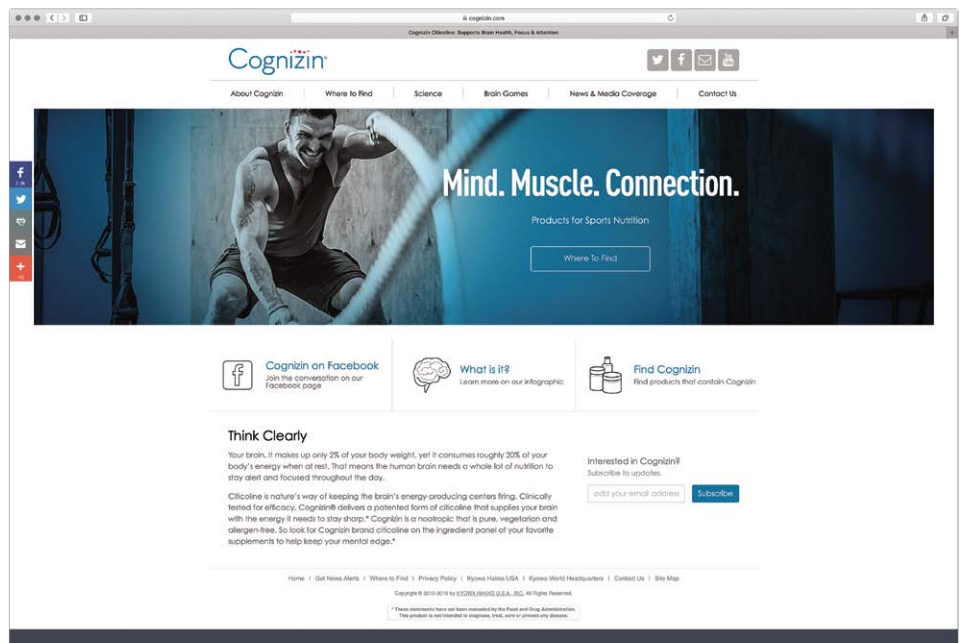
cognizin.com

Cognizin Citicoline: Supports Brain Health, Focus & Attention

Cognizin

About Cognizin | Where to Find | Science | Brain Games | News & Media Coverage | Contact Us

Mind. Muscle. Connection.

Products for Sports Nutrition

Where To Find

Cognizin on Facebook
Join the conversation on our Facebook page

What is it?
Learn more on our infographic

Find Cognizin
Find products that contain Cognizin

Think Clearly

Your brain. It makes up only 2% of your body weight, yet it consumes roughly 20% of your body's energy when at rest. That means the human brain needs a whole lot of nutrition to stay alert and focused throughout the day.

Citicoline is nature's way of keeping the brain's energy-producing centers firing. Clinically tested for efficacy, Cognizin® delivers a patented form of citicoline that supplies your brain with the energy it needs to stay sharp.* Cognizin is a nootropic that is pure, vegetarian and allergen-free. So look for Cognizin brand citicoline on the ingredient panel of your favorite supplements to help keep your mental edge.*

Interested in Cognizin?
Subscribe to updates.

add your email address

Subscribe

Home | Get News Alerts | Where to Find | Privacy Policy | Kyowa Hakko USA | Kyowa World Headquarters | Contact Us | Site Map

Copyright © 2010-2019 by KYOWA HAKKO U.S.A., INC. All Rights Reserved.

* These statements have not been evaluated by the Food and Drug Administration. This product is not intended to diagnose, treat, cure or prevent any disease.